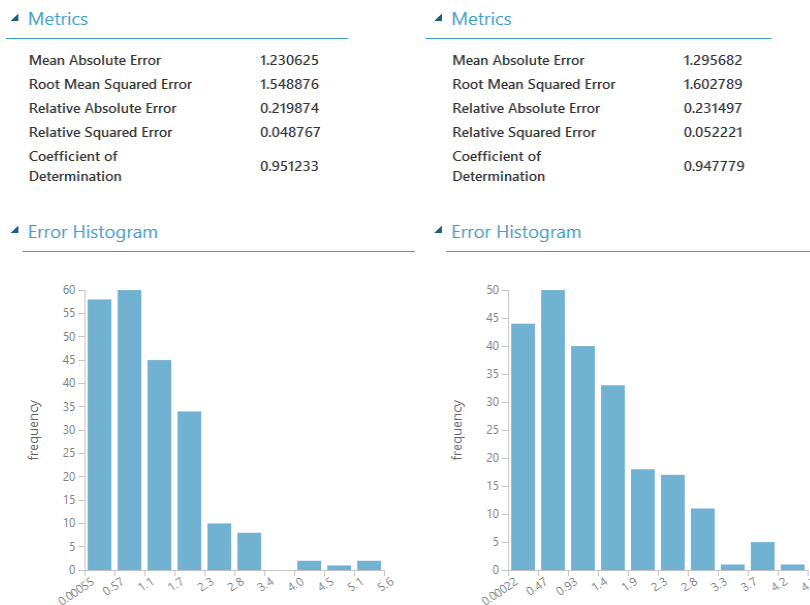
Metrics

| | |
|---|---|
| Mean Absolute Error | 1.230625 |
| Root Mean Squared Error | 1.548876 |
| Relative Absolute Error | 0.219874 |
| Relative Squared Error | 0.048767 |
| Coefficient of Determination | 0.951233 |

Error Histogram

60
55
50
45
40
35
30
25
20
15
10
5
0
frequency
0.00055 0.57 1.1 1.7 2.3 2.8 3.4 4.0 4.5 5.1 5.6

Metrics

| | |
|---|---|
| Mean Absolute Error | 1.295682 |
| Root Mean Squared Error | 1.602789 |
| Relative Absolute Error | 0.231497 |
| Relative Squared Error | 0.052221 |
| Coefficient of Determination | 0.947779 |

Error Histogram

50
45
40
35
30
25
20
15
10
5
0
frequency
0.00022 0.47 0.93 1.4 1.9 2.3 2.8 3.3 3.7 4.2 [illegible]